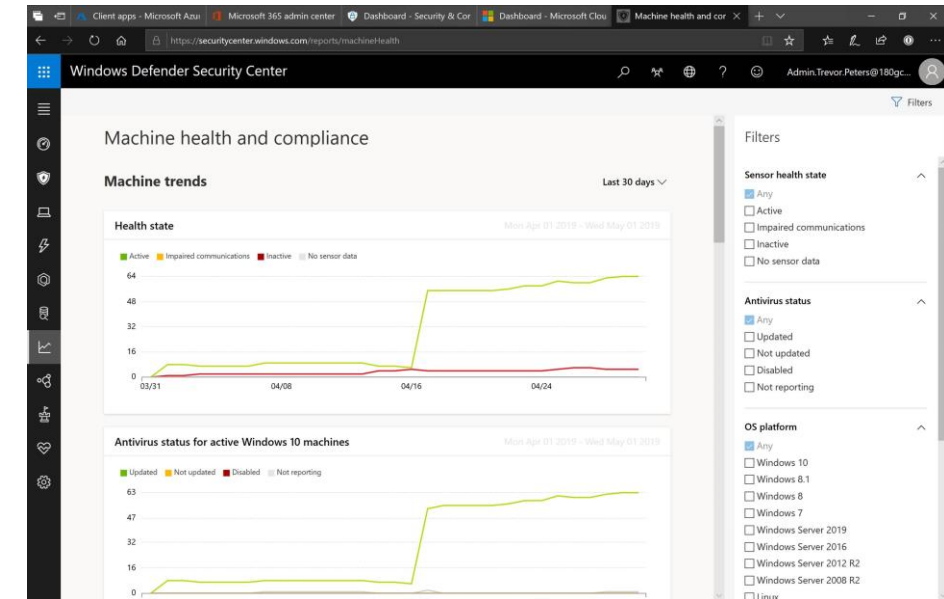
Client apps - Microsoft Azu | Microsoft 365 admin center | Dashboard - Security & Cor | Dashboard - Microsoft Clou | Machine health and cor

https://securitycenter.windows.com/reports/machineHealth

Windows Defender Security Center

Admin.Trevor.Peters@180gc...

Filters

Machine health and compliance

Machine trends

Last 30 days

Health state

Mon Apr 01 2019 - Wed May 01 2019

Active Impaired communications Inactive No sensor data

64
48
32
16
0
03/31 04/08 04/16 04/24

Antivirus status for active Windows 10 machines

Mon Apr 01 2019 - Wed May 01 2019

Updated Not updated Disabled Not reporting

63
47
32
16
0

Filters

Sensor health state

Any
Active
Impaired communications
Inactive
No sensor data

Antivirus status

Any
Updated
Not updated
Disabled
Not reporting

OS platform

Any
Windows 10
Windows 8.1
Windows 8
Windows 7
Windows Server 2019
Windows Server 2016
Windows Server 2012 R2
Windows Server 2008 R2
Linux